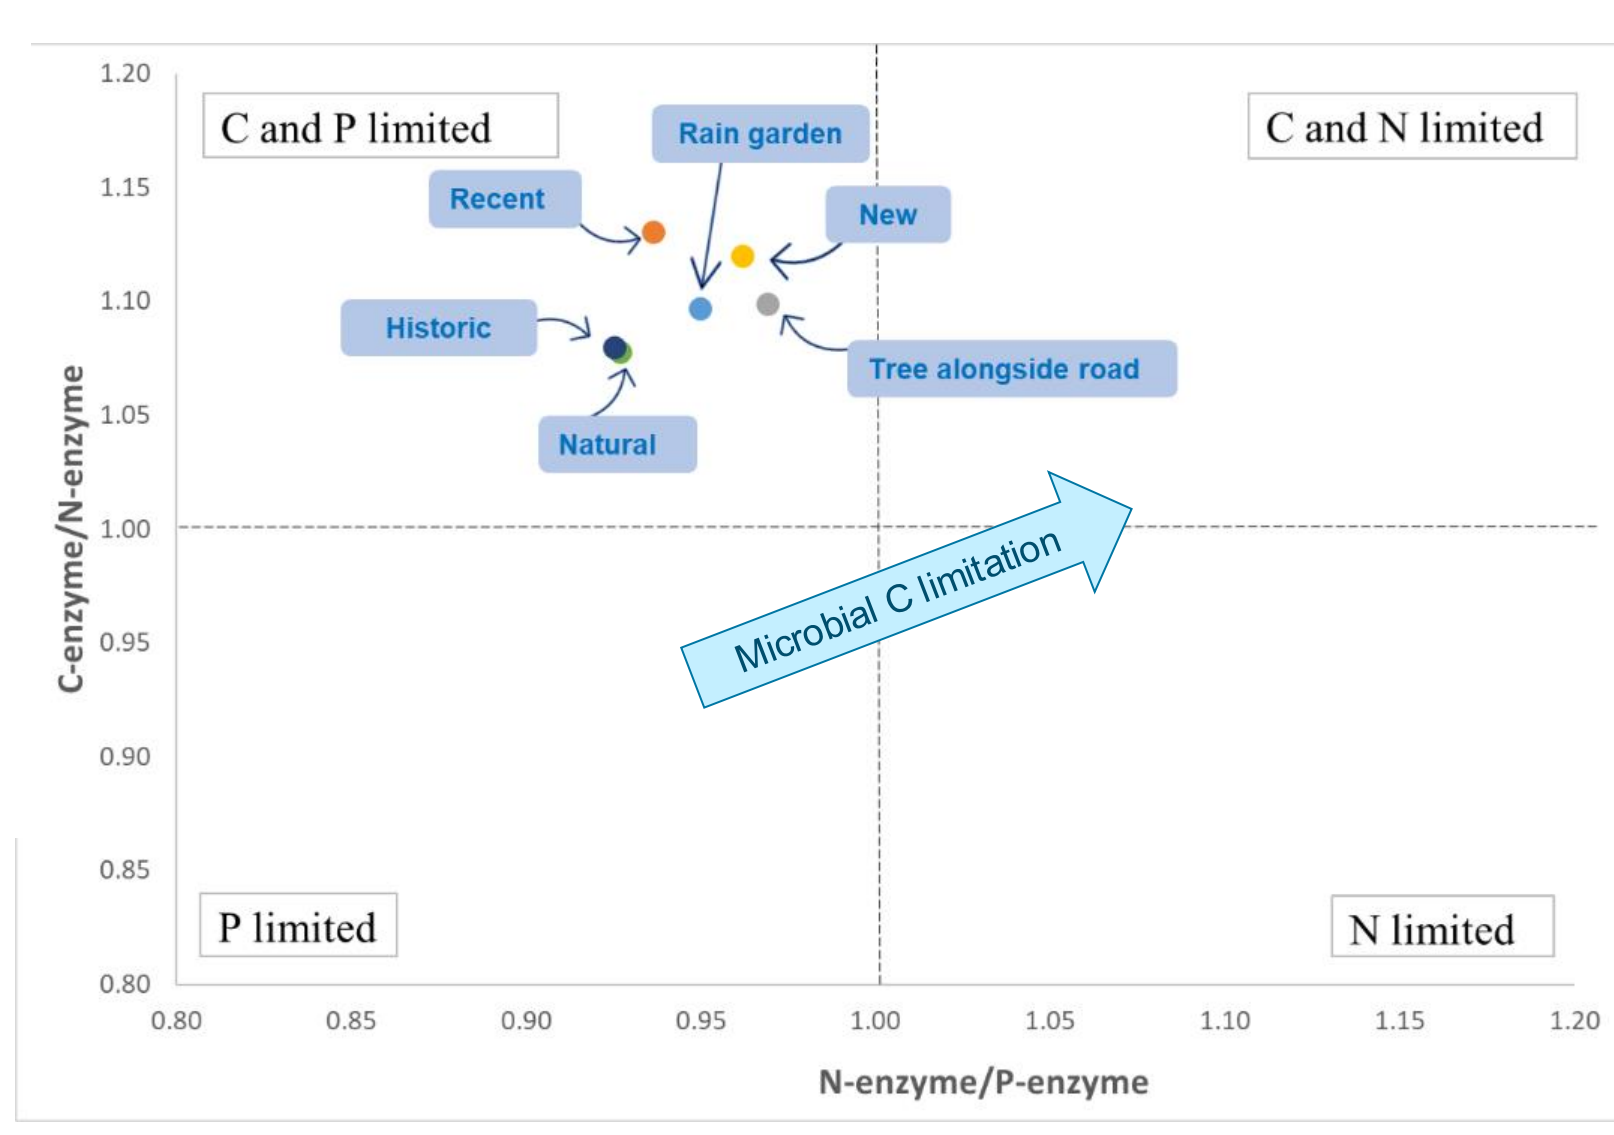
1.20
1.15
1.10
1.05
1.00
0.95
0.90
0.85
0.80

C-enzyme/N-enzyme

C and P limited

C and N limited

Rain garden

Recent

New

Historic

Tree alongside road

Natural

Microbial C limitation

P limited

N limited

0.80 0.85 0.90 0.95 1.00 1.05 1.10 1.15 1.20

N-enzyme/P-enzyme